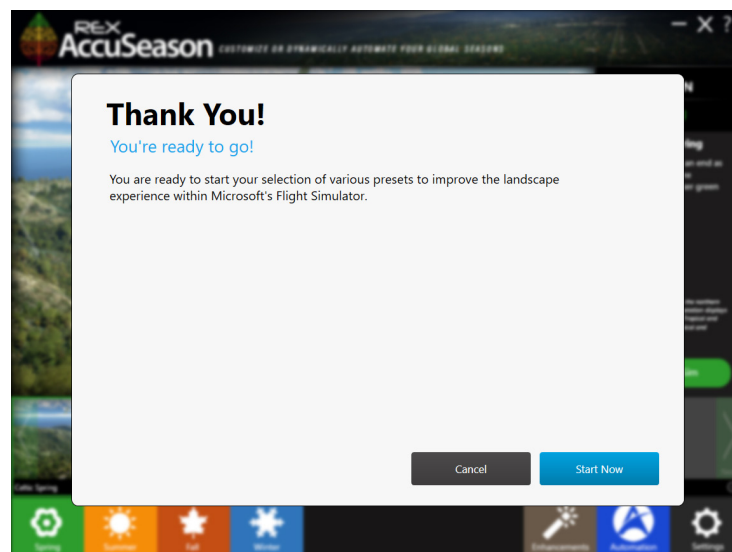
REX AccuSeason CUSTOMIZE OR DYNAMICALLY AUTOMATE YOUR GLOBAL SEASONS

Thank You!

You're ready to go!

You are ready to start your selection of various presets to improve the landscape experience within Microsoft's Flight Simulator.

Cancel

Start Now

Spring

Summer

Fall

Winter

Enhancements

Automation

Settings